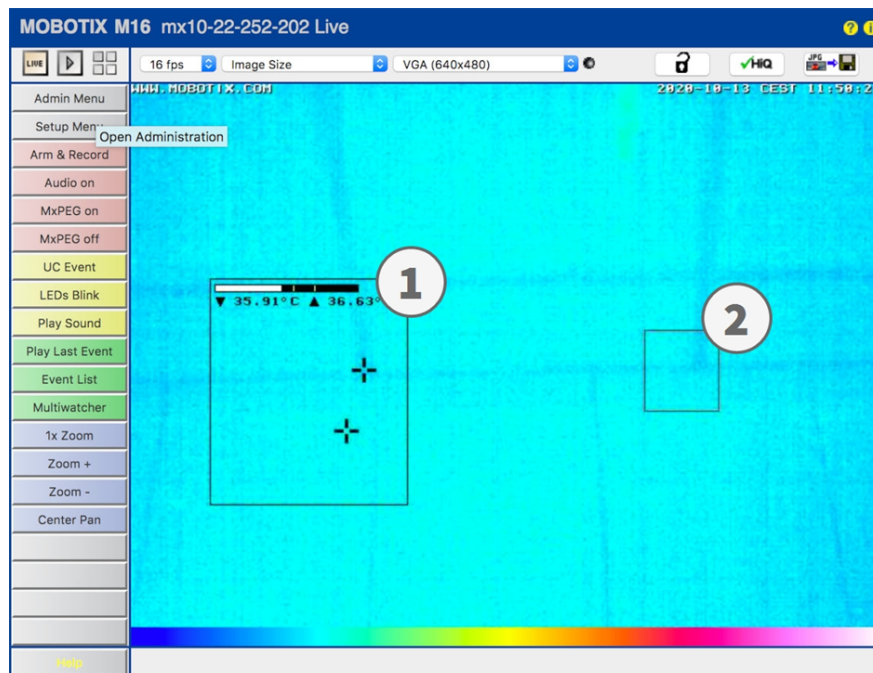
MOBOTIX M16 mx10-22-252-202 Live

LIVE

16 fps

Image Size

VGA (640x480)

HiQ

JPG

Admin Menu

Setup Menu

Open Administration

Arm & Record

Audio on

MxPEG on

MxPEG off

UC Event

LEDs Blink

Play Sound

Play Last Event

Event List

Multiwatcher

1x Zoom

Zoom +

Zoom -

Center Pan

Help

WWW.MOBOTIX.COM

2020-10-13 CEST 11:50:2

▼ 35.91°C ▲ 36.63°

1

2